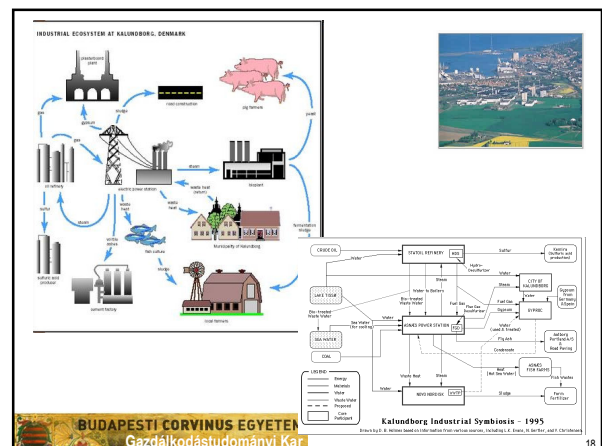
INDUSTRIAL ECOSYSTEM AT KALUNDBORG, DENMARK

plasterboard plant

road construction

pig farmers

gas

gypsum

sludge

yeast

gas

oil refinery

steam

electric power station

biotech

sulfur

steam

waste heat

waste heat (return)

waste heat

fermentation sludge

fly ash

sulfuric acid producer

waste heat

fish culture

Municipality of Kalundborg

cement factory

sludge

local farmers

CRUDE OIL

STATOIL REFINERY

HDS

Sulfur

Kemira (Sulfuric acid production)

Water

Hydro-Desulfurizer

LAKE TISSØ

Water & Boilers

Steam

Bio-treated Waste Water

Fuel Gas

Water

Steam

CITY OF KALUNDBORG

Fuel Gas

Water

Gypsum from Germany & Spain

Flue Gas Desulfurizer

Gypsum

GYPROC

ASNÆS POWER STATION

FGD

Water (used & treated)

Bio-treated Waste Water

SEA WATER

Sea Water (for cooling)

Fly Ash

Aalborg Portland A/S & Road Paving

COAL

Condensate

ASNÆS FISH FARMS

Heat (Hot Sea Water)

LEGEND

Energy

Materials

Water

Waste Water

Proposed

Core Participant

Steam

Fish Wastes

Water

Waste Heat

NOVO NORDISK

WWTP

Sludge

Farm Fertilizer

Kalundborg Industrial Symbiosis – 1995

Drawn by D. B. Holmes based on information from various sources, including L.K. Evans, M. Gertler, and F. Christensen

BUDAPESTI CORVINUS EGYETEM

Gazdálkodástudományi Kar

18